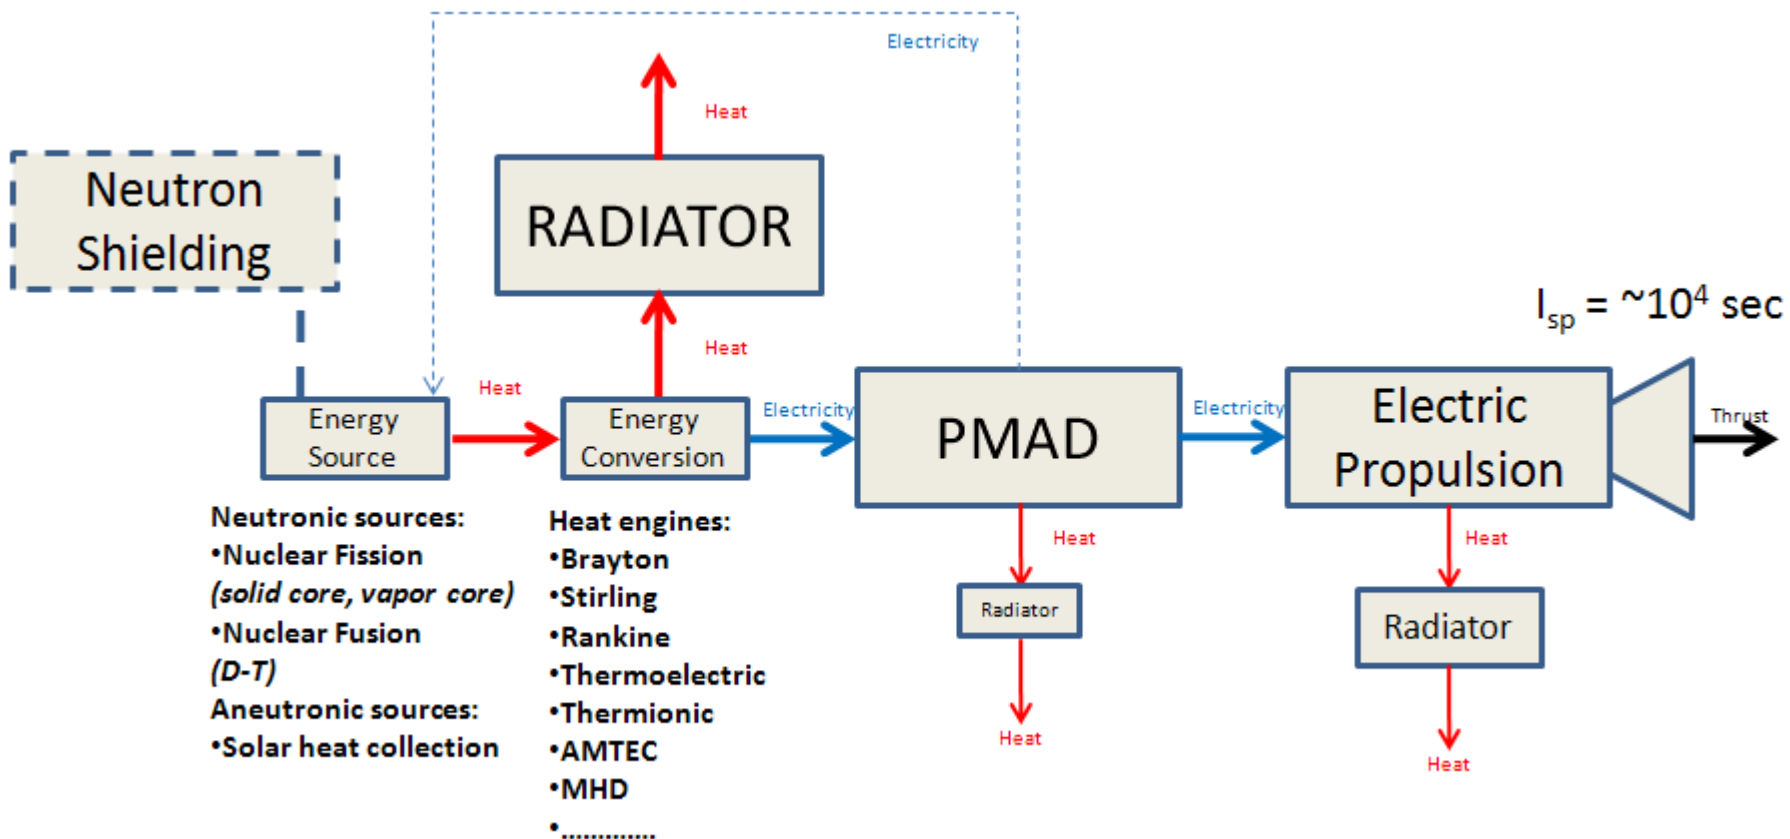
Electricity

Heat

Neutron Shielding

RADIATOR

Heat

$I_{sp}$ = ~$10^4$ sec

Heat

Energy Source

Energy Conversion

Electricity

PMAD

Electricity

Electric Propulsion

Thrust

Neutronic sources:
•Nuclear Fission
(solid core, vapor core)
•Nuclear Fusion
(D-T)
Aneutronic sources:
•Solar heat collection

Heat engines:
•Brayton
•Stirling
•Rankine
•Thermoelectric
•Thermionic
•AMTEC
•MHD
•............

Heat

Radiator

Heat

Heat

Radiator

Heat